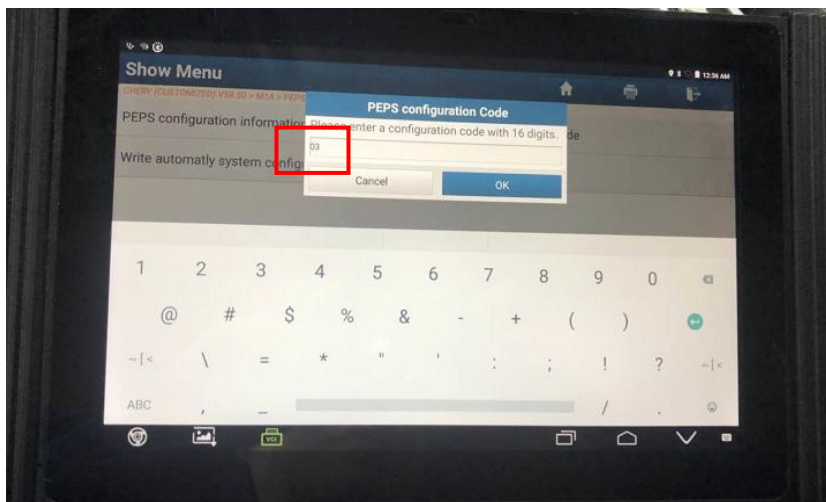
Show Menu

12:36 AM

CHERY (CUSTOMIZED) V58.50 > M1A > PEPS

PEPS configuration information

Write automatly system config

PEPS configuration Code

Please enter a configuration code with 16 digits.

03

de

Cancel

OK

1 2 3 4 5 6 7 8 9 0

@ # $ % & - + ( )

~[< \ = * " ' : ; ! ? ~[<

ABC , _ / .

VCI